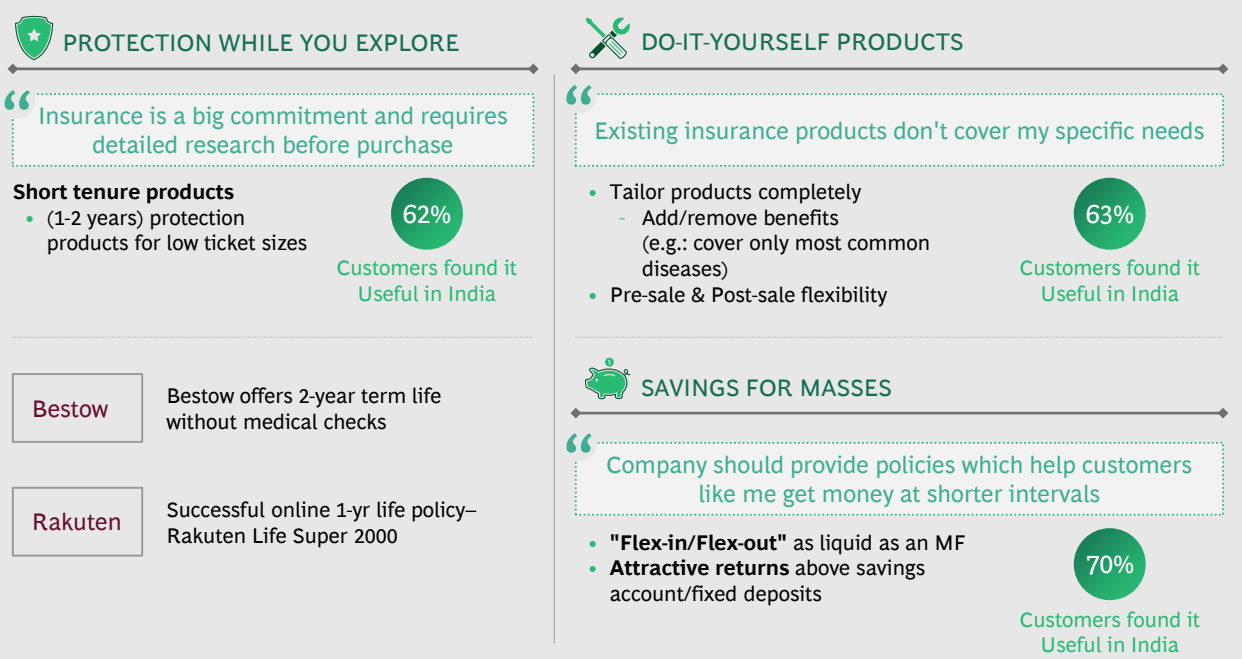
PROTECTION WHILE YOU EXPLORE

Insurance is a big commitment and requires detailed research before purchase

**Short tenure products**
- (1-2 years) protection products for low ticket sizes

62%
Customers found it Useful in India

Bestow

Bestow offers 2-year term life without medical checks

Rakuten

Successful online 1-yr life policy– Rakuten Life Super 2000

DO-IT-YOURSELF PRODUCTS

Existing insurance products don't cover my specific needs

- Tailor products completely
  - Add/remove benefits (e.g.: cover only most common diseases)
- Pre-sale & Post-sale flexibility

63%
Customers found it Useful in India

SAVINGS FOR MASSES

Company should provide policies which help customers like me get money at shorter intervals

- **"Flex-in/Flex-out"** as liquid as an MF
- **Attractive returns** above savings account/fixed deposits

70%
Customers found it Useful in India